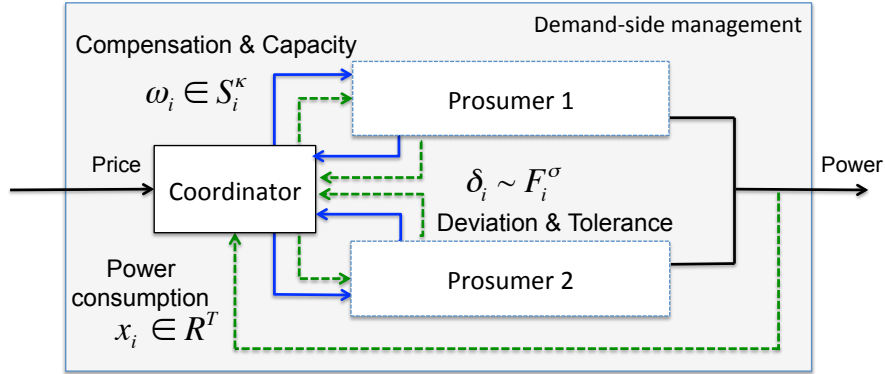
Demand-side management

Compensation & Capacity

$\omega_i \in S_i^{\kappa}$

Prosumer 1

Price

Coordinator

$\delta_i \sim F_i^{\sigma}$

Deviation & Tolerance

Power

Power consumption

$x_i \in R^T$

Prosumer 2